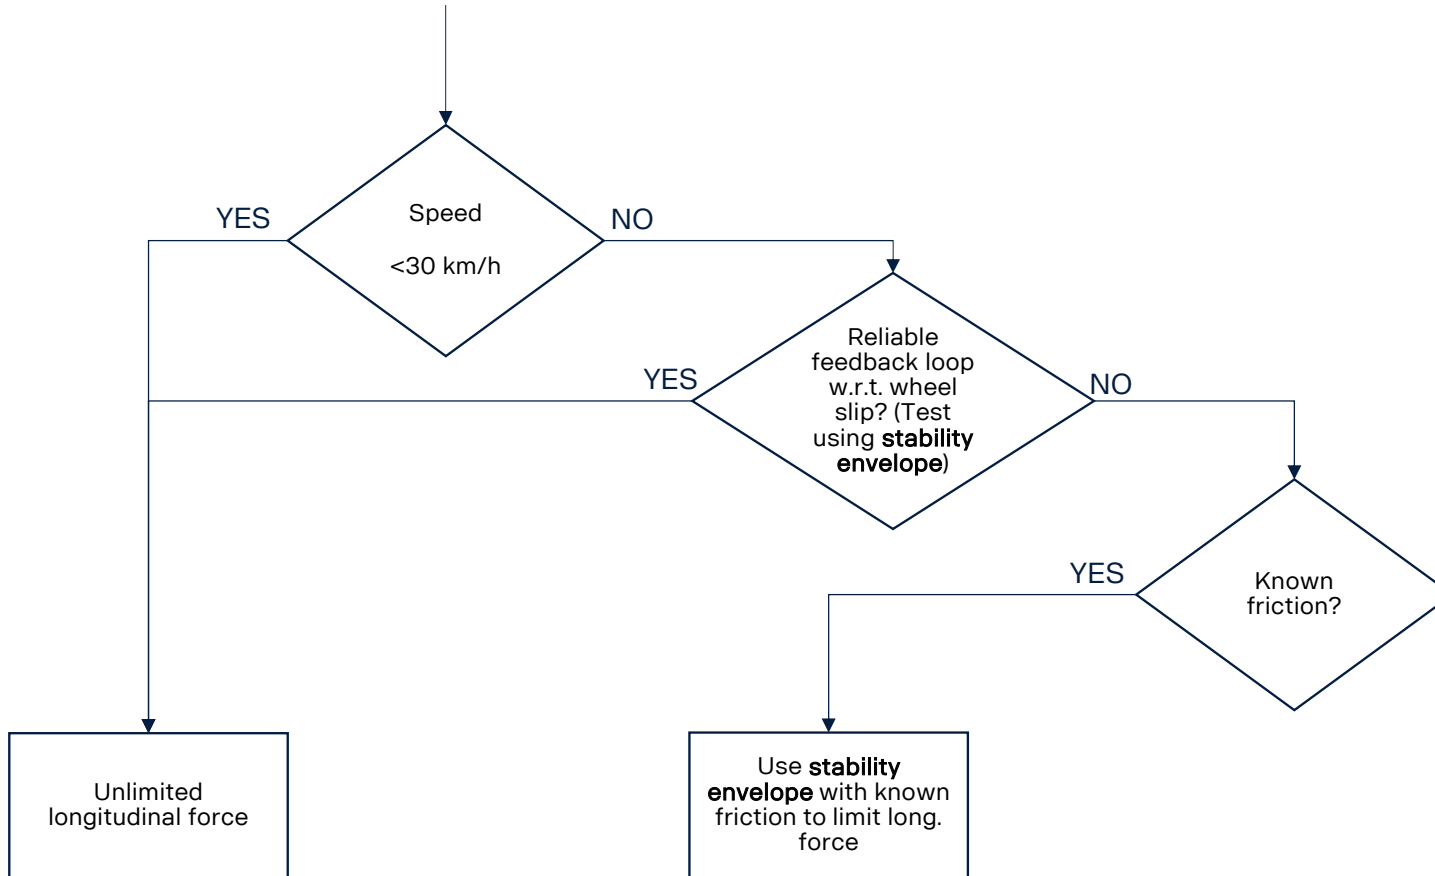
YES

Speed

<30 km/h

NO

YES

Reliable feedback loop w.r.t. wheel slip? (Test using **stability envelope**)

NO

YES

Known friction?

Unlimited longitudinal force

Use **stability envelope** with known friction to limit long. force